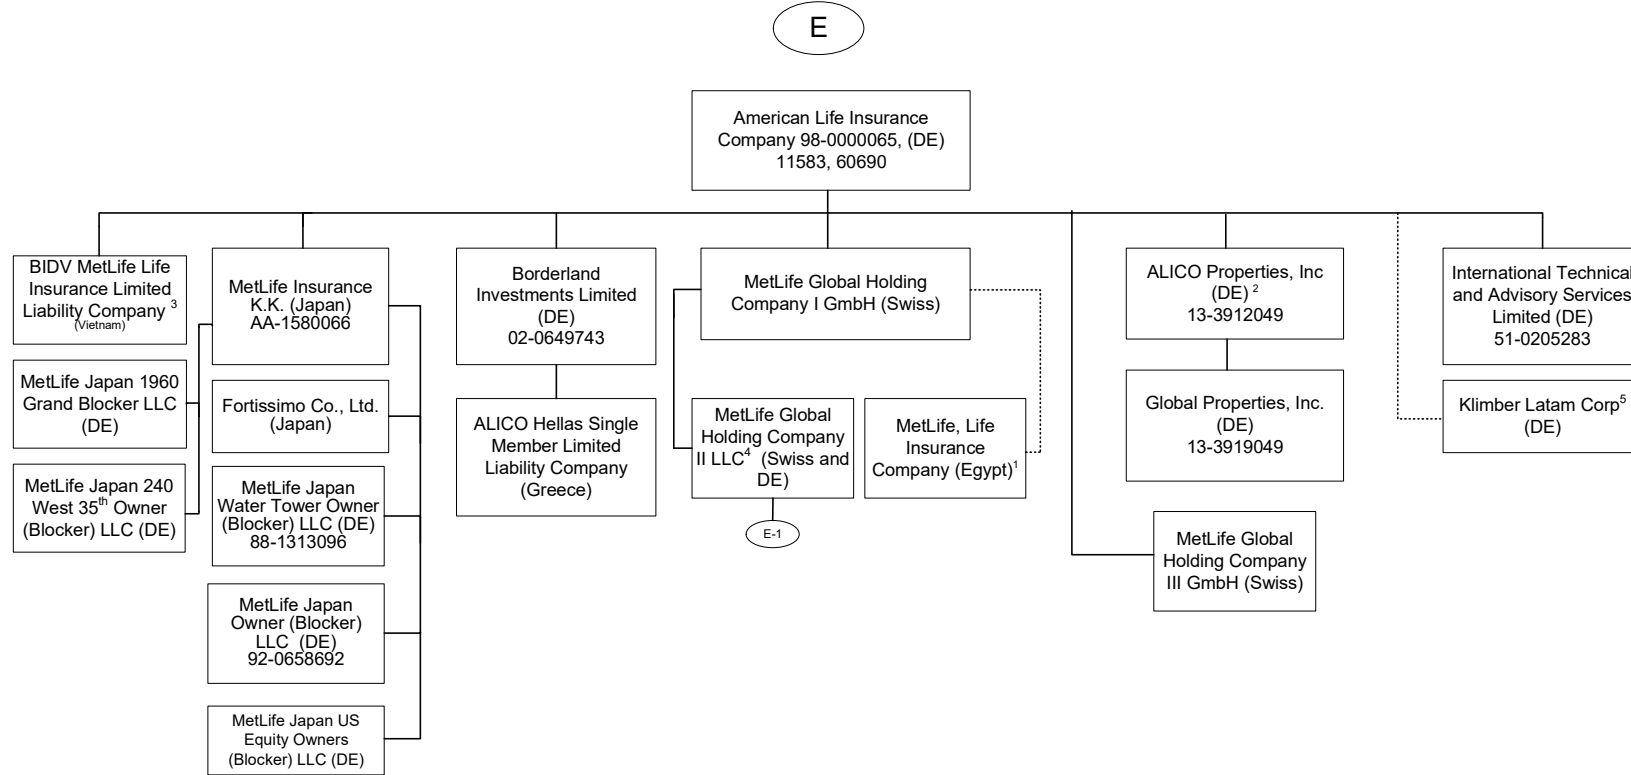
E

American Life Insurance Company 98-0000065, (DE) 11583, 60690

BIDV MetLife Life Insurance Limited Liability Company $^3$ (Vietnam)

MetLife Japan 1960 Grand Blocker LLC (DE)

MetLife Japan 240 West 35$^{th}$ Owner (Blocker) LLC (DE)

MetLife Insurance K.K. (Japan) AA-1580066

Fortissimo Co., Ltd. (Japan)

MetLife Japan Water Tower Owner (Blocker) LLC (DE) 88-1313096

MetLife Japan Owner (Blocker) LLC (DE) 92-0658692

MetLife Japan US Equity Owners (Blocker) LLC (DE)

Borderland Investments Limited (DE) 02-0649743

ALICO Hellas Single Member Limited Liability Company (Greece)

MetLife Global Holding Company I GmbH (Swiss)

MetLife Global Holding Company II LLC$^4$ (Swiss and DE)

E-1

MetLife, Life Insurance Company (Egypt)$^1$

MetLife Global Holding Company III GmbH (Swiss)

ALICO Properties, Inc (DE) $^2$ 13-3912049

Global Properties, Inc. (DE) 13-3919049

International Technical and Advisory Services Limited (DE) 51-0205283

Klimber Latam Corp$^5$ (DE)